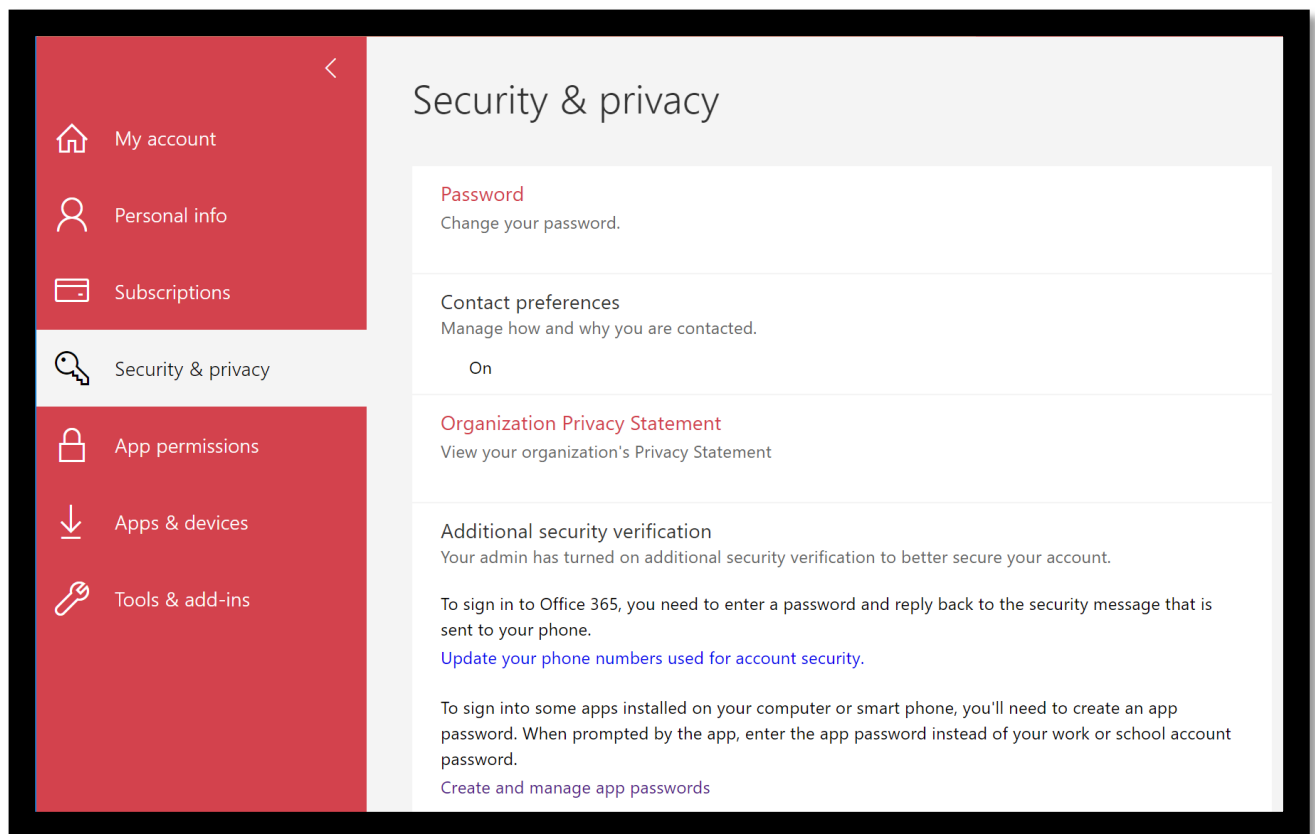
<

My account

Personal info

Subscriptions

Security & privacy

App permissions

Apps & devices

Tools & add-ins

Security & privacy

Password
Change your password.

Contact preferences
Manage how and why you are contacted.

On

Organization Privacy Statement
View your organization's Privacy Statement

Additional security verification
Your admin has turned on additional security verification to better secure your account.

To sign in to Office 365, you need to enter a password and reply back to the security message that is sent to your phone.
Update your phone numbers used for account security.

To sign into some apps installed on your computer or smart phone, you'll need to create an app password. When prompted by the app, enter the app password instead of your work or school account password.
Create and manage app passwords